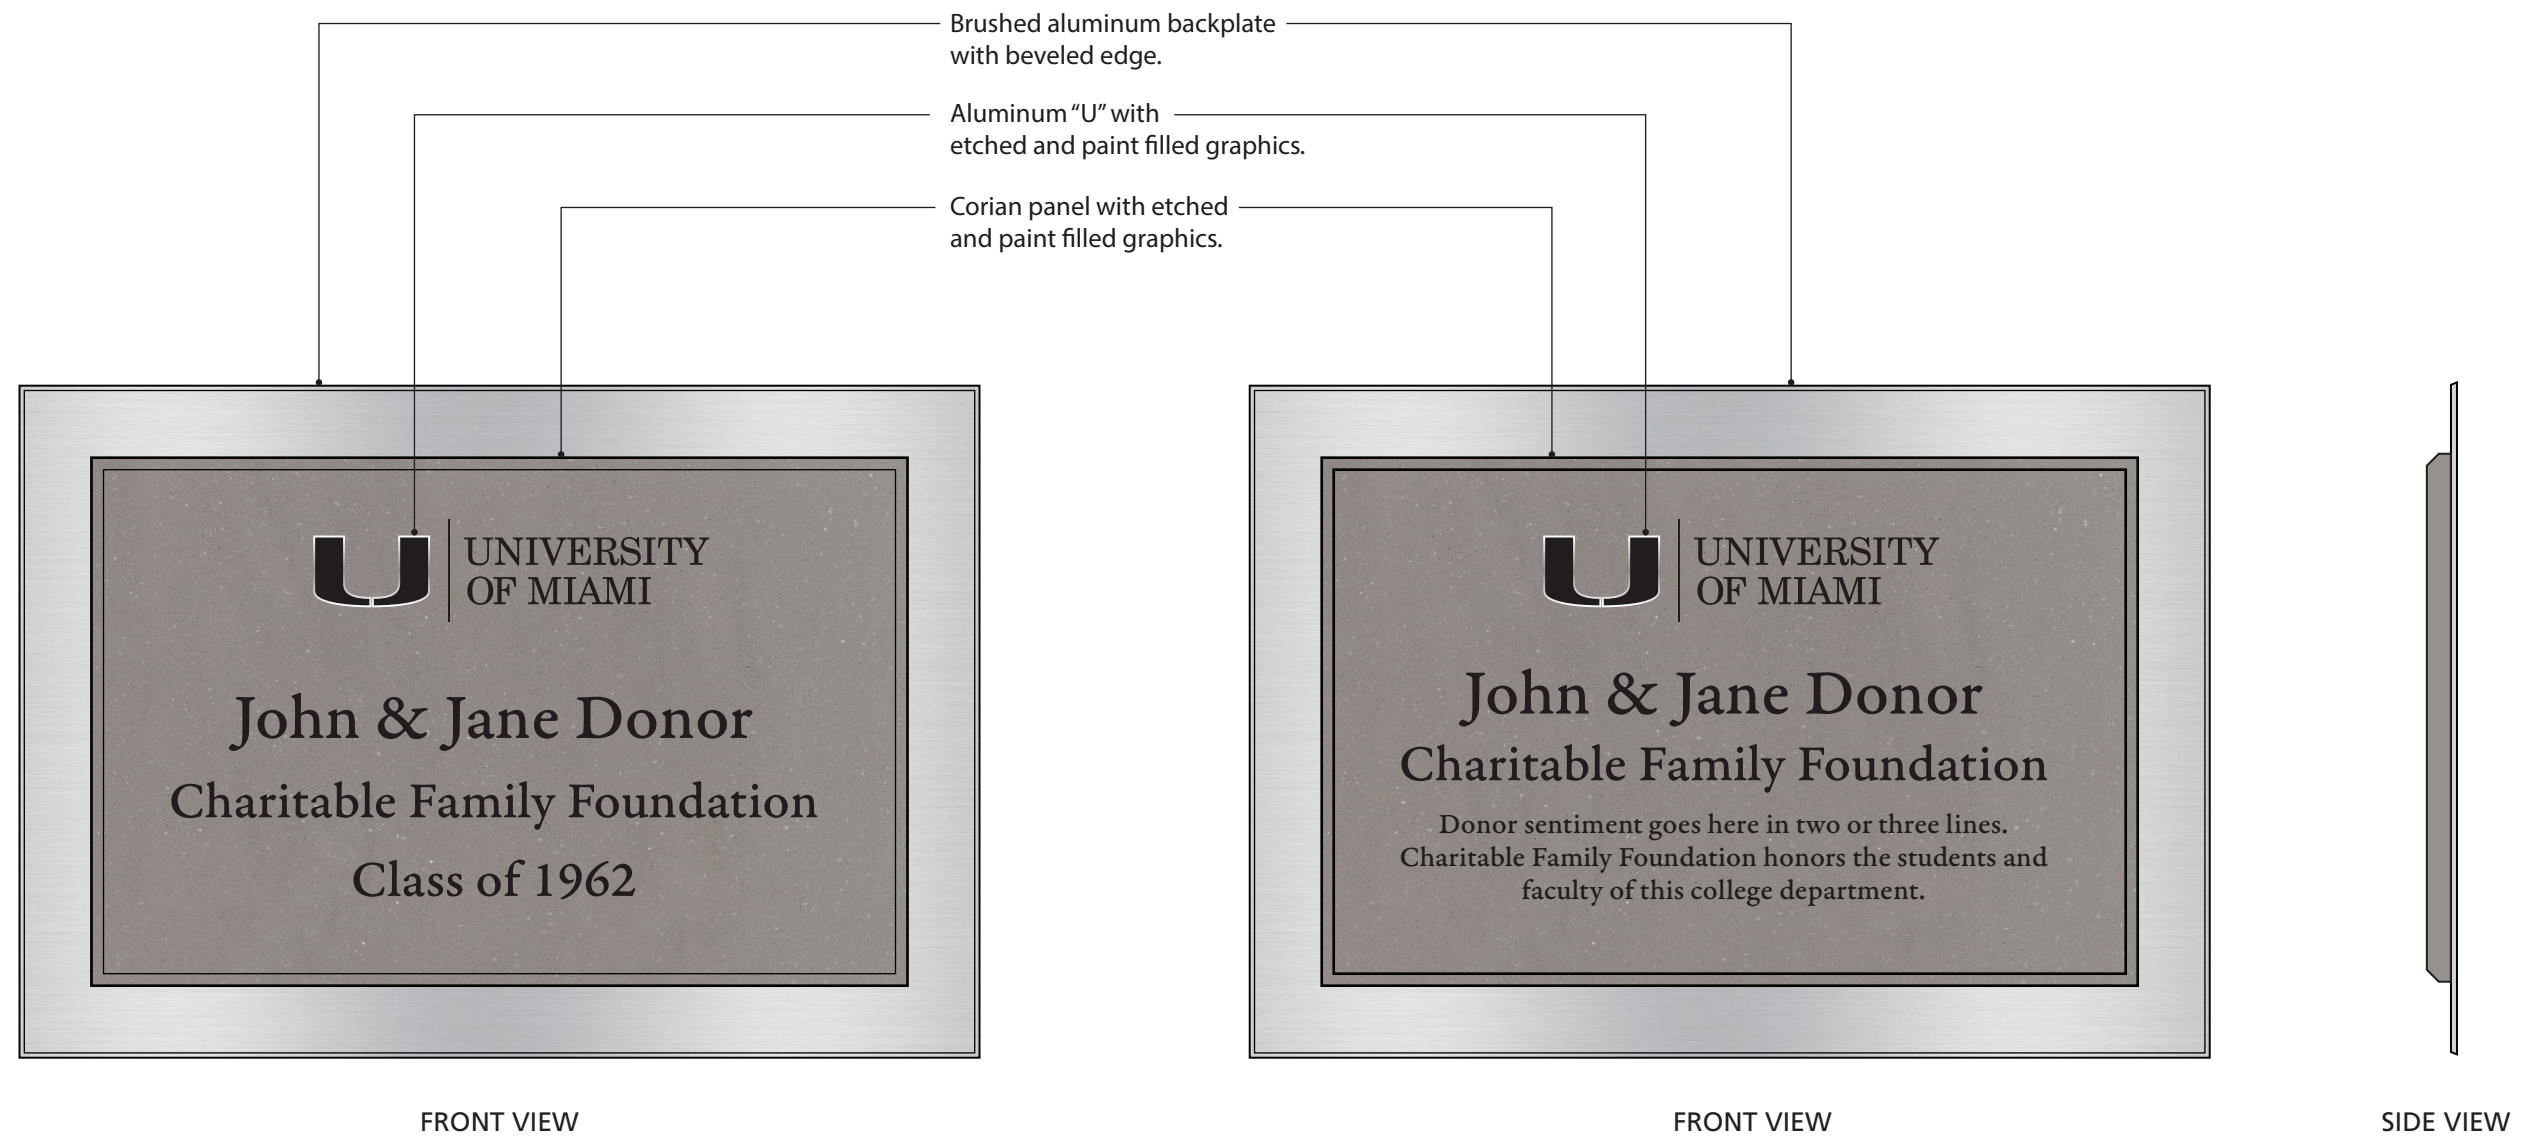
Brushed aluminum backplate with beveled edge.

Aluminum "U" with etched and paint filled graphics.

Corian panel with etched and paint filled graphics.

UNIVERSITY OF MIAMI

John & Jane Donor
Charitable Family Foundation
Class of 1962

UNIVERSITY OF MIAMI

John & Jane Donor
Charitable Family Foundation
Donor sentiment goes here in two or three lines. Charitable Family Foundation honors the students and faculty of this college department.

FRONT VIEW

FRONT VIEW

SIDE VIEW